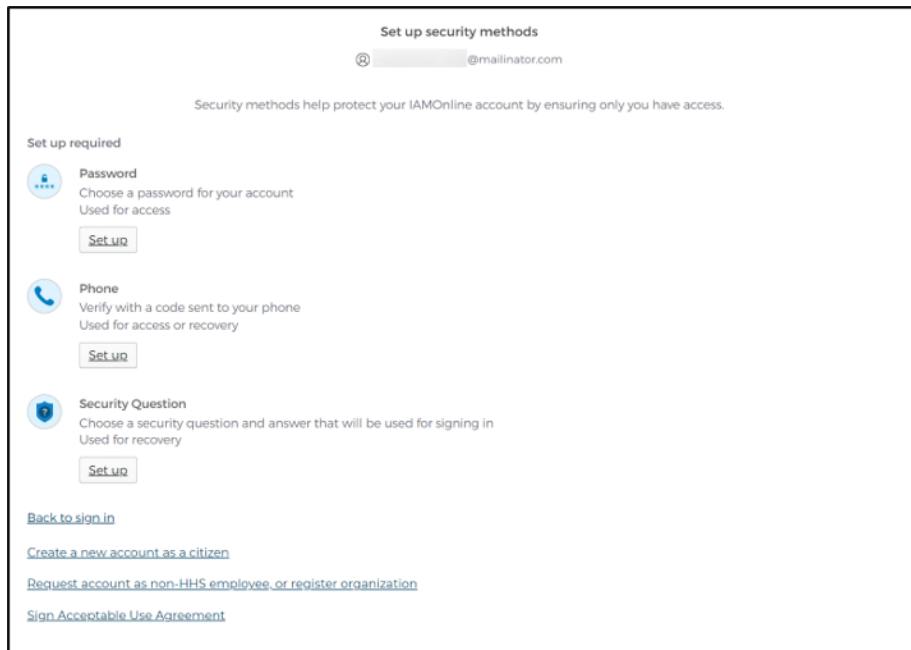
Set up security methods

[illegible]@mailinator.com

Security methods help protect your IAMOnline account by ensuring only you have access.

Set up required

Password
Choose a password for your account
Used for access

Set up

Phone
Verify with a code sent to your phone
Used for access or recovery

Set up

Security Question
Choose a security question and answer that will be used for signing in
Used for recovery

Set up

Back to sign in

Create a new account as a citizen

Request account as non-HHS employee, or register organization

Sign Acceptable Use Agreement